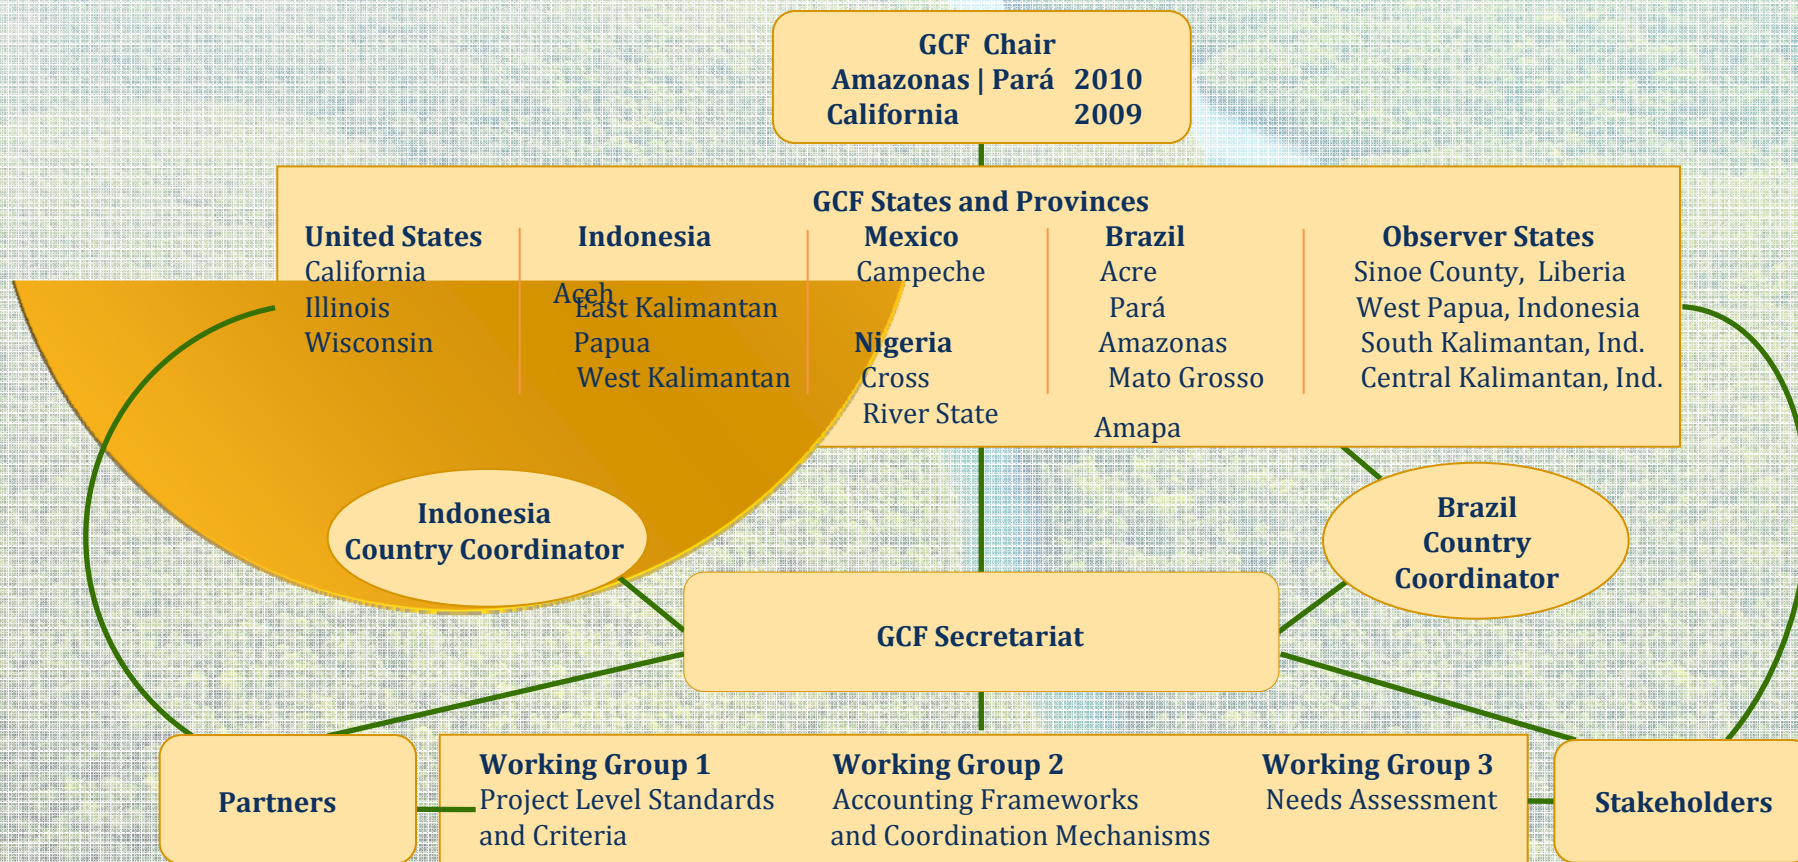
GCF Chair
Amazonas | Pará 2010
California 2009

GCF States and Provinces

United States
California
Illinois
Wisconsin

Indonesia
Aceh
East Kalimantan
Papua
West Kalimantan

Mexico
Campeche

Nigeria
Cross River State

Brazil
Acre
Pará
Amazonas
Mato Grosso
Amapa

Observer States
Sinoe County, Liberia
West Papua, Indonesia
South Kalimantan, Ind.
Central Kalimantan, Ind.

Indonesia Country Coordinator

Brazil Country Coordinator

GCF Secretariat

Partners

Working Group 1
Project Level Standards and Criteria

Working Group 2
Accounting Frameworks and Coordination Mechanisms

Working Group 3
Needs Assessment

Stakeholders